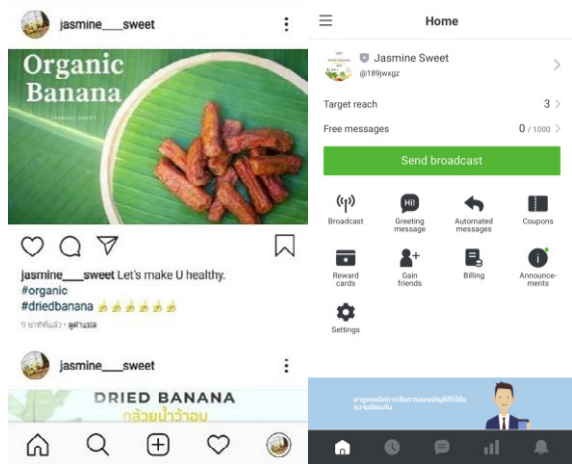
jasmine___sweet

Organic Banana

JASMINE SWEET

jasmine___sweet Let's make U healthy.
#organic
#driedbanana 🍌🍌🍌🍌🍌🍌
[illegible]

jasmine___sweet

DRIED BANANA
กล้วยน้ำว้าอบ

Home

Jasmine Sweet
@189jwxgz

Target reach 3
Free messages 0 / 1000

Send broadcast

Broadcast
Greeting message
Automated messages
Coupons
Reward cards
Gain friends
Billing
Announcements
Settings

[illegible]